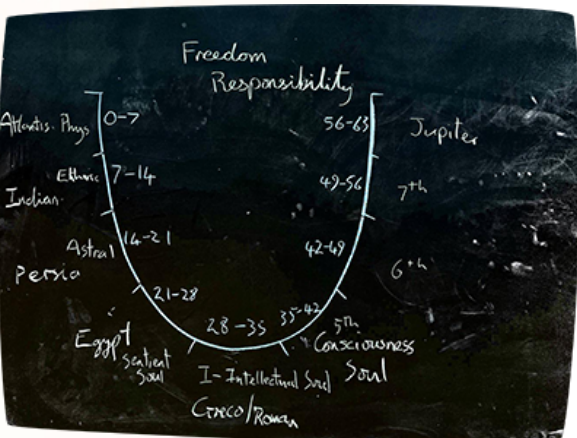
Freedom
Responsibility

Atlantis Phys 0-7
Etheric 7-14
Indian
Astral 14-21
Persia
21-28
Egypt
Sentient Soul
28-35
35-42
I-Intellectual Soul
Greco/Roman
5th Consciousness Soul
42-49
6th
49-56
7th
56-63
Jupiter